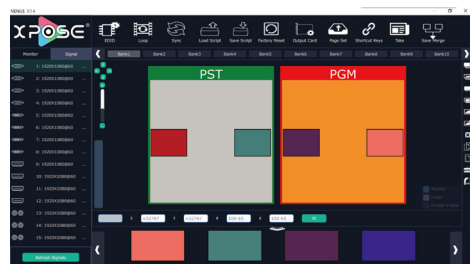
VENUS X7-4

XPOSE

EDID Loop Sync Load Script Save Script Factory Reset Output Card Page Set Shortcut Keys Take Save Merge

Monitor Signal

1: 1920X1080@60
2: 1920X1080@60
3: 1920X1080@60
4: 1920X1080@60
5: 1920X1080@60
6: 1920X1080@60
7: 1920X1080@60
8: 1920X1080@60
9: 1920X1080@60
10: 1920X1080@60
11: 1920X1080@60
12: 1920X1080@60
13: 1920X1080@60
14: 1920X1080@60
15: 1920X1080@60

Refresh Signals

Bank1 Bank2 Bank3 Bank4 Bank5 Bank6 Bank7 Bank8 Bank9 Bank10

PST

PGM

X 32767 Y 32767 W 100.65 H 100.65 OK